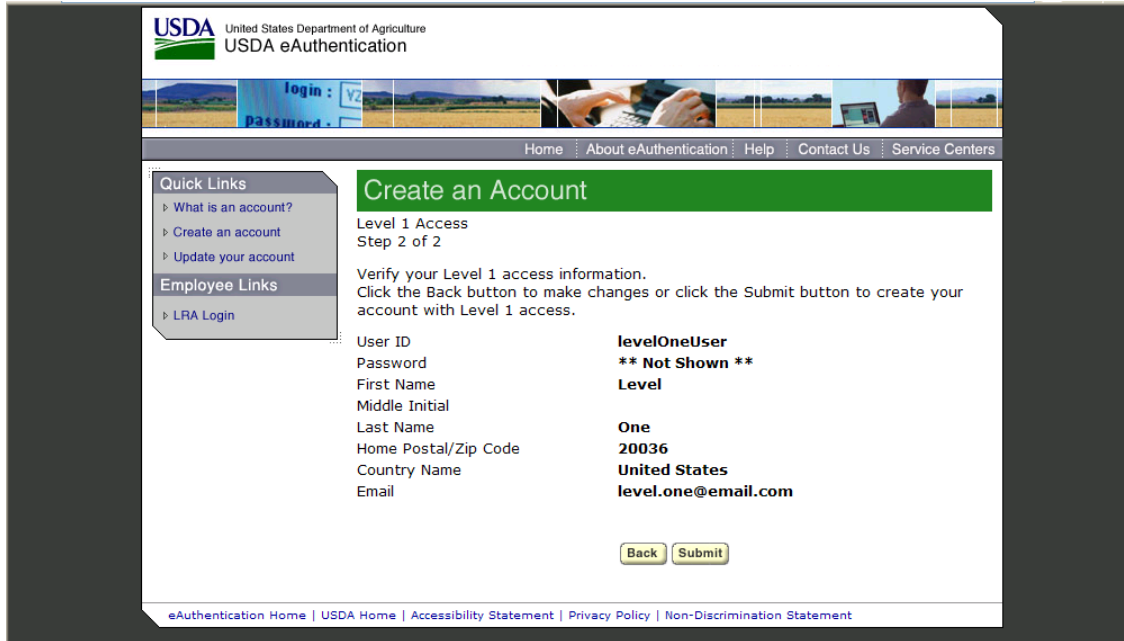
USDA United States Department of Agriculture
USDA eAuthentication

login :
password :

Home | About eAuthentication | Help | Contact Us | Service Centers

Quick Links
What is an account?
Create an account
Update your account

Employee Links
LRA Login

Create an Account

Level 1 Access
Step 2 of 2

Verify your Level 1 access information.
Click the Back button to make changes or click the Submit button to create your account with Level 1 access.

| | |
|---|---|
| User ID | levelOneUser |
| Password | ** Not Shown ** |
| First Name | Level |
| Middle Initial | |
| Last Name | One |
| Home Postal/Zip Code | 20036 |
| Country Name | United States |
| Email | level.one@email.com |

Back Submit

eAuthentication Home | USDA Home | Accessibility Statement | Privacy Policy | Non-Discrimination Statement